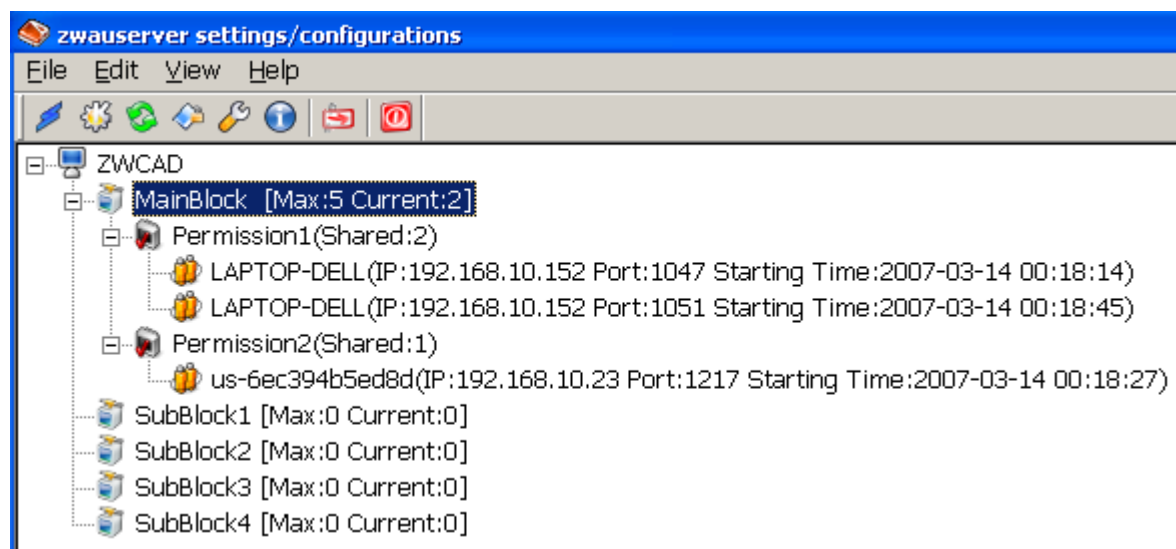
zwauserver settings/configurations

File Edit View Help

ZWCAD
MainBlock [Max:5 Current:2]
Permission1(Shared:2)
LAPTOP-DELL(IP:192.168.10.152 Port:1047 Starting Time:2007-03-14 00:18:14)
LAPTOP-DELL(IP:192.168.10.152 Port:1051 Starting Time:2007-03-14 00:18:45)
Permission2(Shared:1)
us-6ec394b5ed8d(IP:192.168.10.23 Port:1217 Starting Time:2007-03-14 00:18:27)
SubBlock1 [Max:0 Current:0]
SubBlock2 [Max:0 Current:0]
SubBlock3 [Max:0 Current:0]
SubBlock4 [Max:0 Current:0]